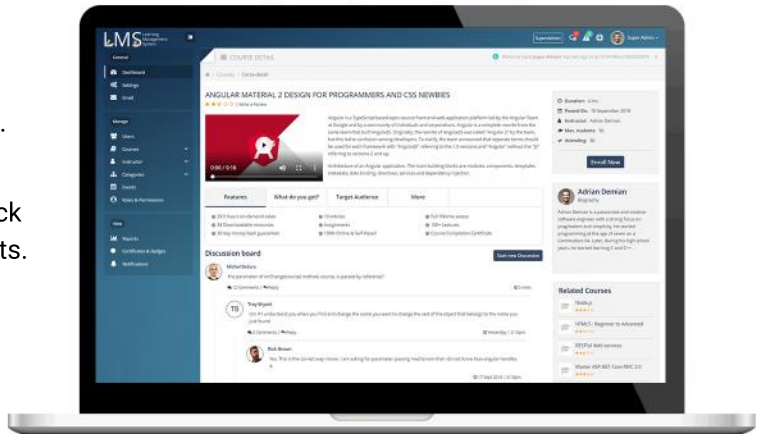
.

ck
ts.

LMS Learning Management System

General
Dashboard
Settings
Email

Manage
Users
Courses
Instructor
Categories
Events
Roles & Permissions

View
Reports
Certificates & Badges
Notifications

Superadmin
Super Admin

COURSE DETAIL

ANGULAR MATERIAL 2 DESIGN FOR PROGRAMMERS AND CSS NEWBIES

0:00 / 0:18

Features
What do you get?
Target Audience
More

Duration
Posted On
Instructor: Adrian Demian
Max. students
Attending

Enroll Now

Adrian Demian
Biography

Discussion board
Start new Discussion

Michel Bekers

Troy Bryant

Rick Brown

Related Courses
Node.js
HTML5 - Beginner to Advanced
RESTful Web services
Master ASP.NET Core MVC 2.0